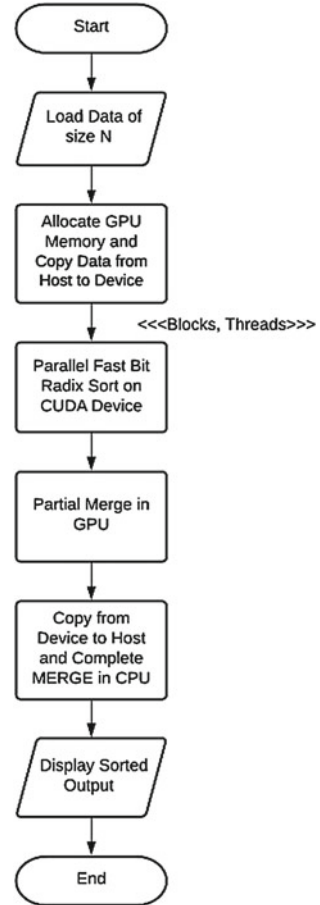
Start

Load Data of size N

Allocate GPU Memory and Copy Data from Host to Device

<<<Blocks, Threads>>>

Parallel Fast Bit Radix Sort on CUDA Device

Partial Merge in GPU

Copy from Device to Host and Complete MERGE in CPU

Display Sorted Output

End